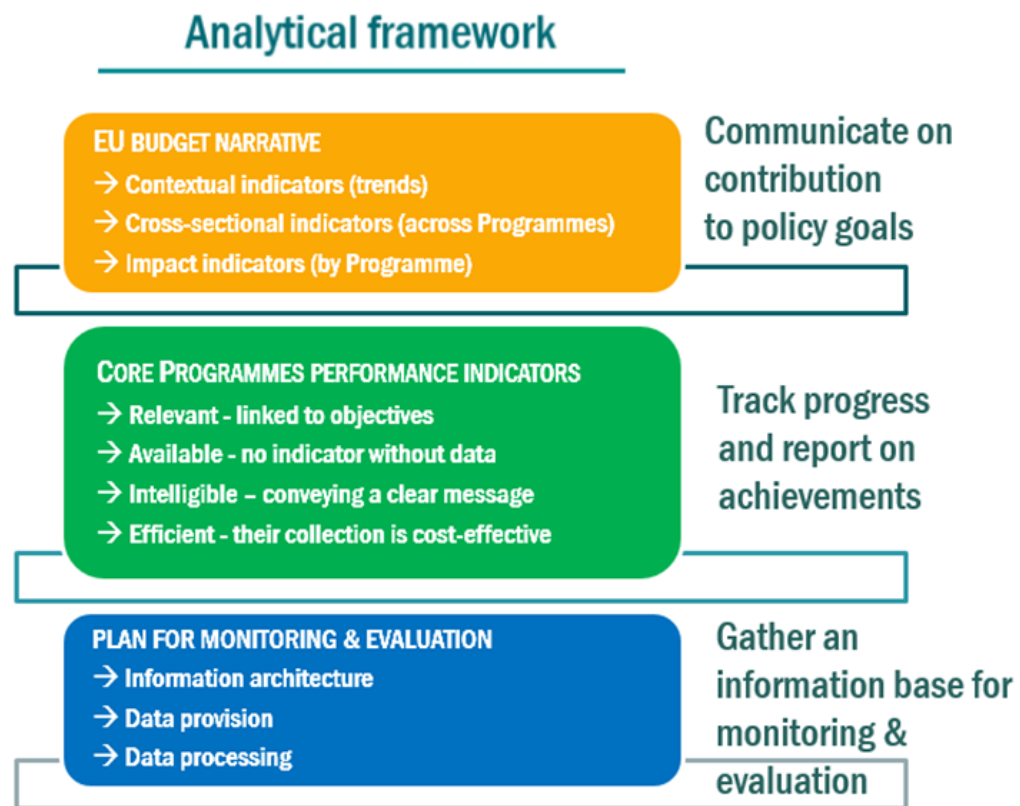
Analytical framework

EU BUDGET NARRATIVE
→ Contextual indicators (trends)
→ Cross-sectional indicators (across Programmes)
→ Impact indicators (by Programme)

Communicate on contribution to policy goals

CORE PROGRAMMES PERFORMANCE INDICATORS
→ Relevant - linked to objectives
→ Available - no indicator without data
→ Intelligible – conveying a clear message
→ Efficient - their collection is cost-effective

Track progress and report on achievements

PLAN FOR MONITORING & EVALUATION
→ Information architecture
→ Data provision
→ Data processing

Gather an information base for monitoring & evaluation